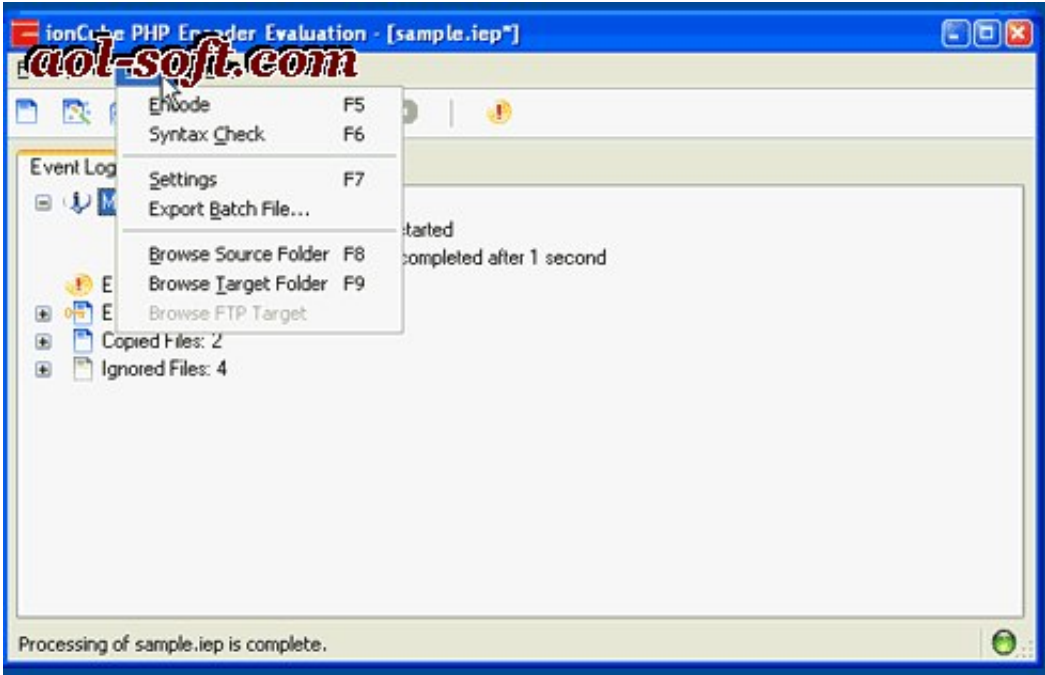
ionCube PHP Encoder Evaluation - [sample.iep*]

aol-soft.com

Encode F5
Syntax Check F6
Settings F7
Export Batch File...
Browse Source Folder F8
Browse Target Folder F9
Browse FTP Target

Event Log
M
tarted
completed after 1 second
E
E
Copied Files: 2
Ignored Files: 4

Processing of sample.iep is complete.